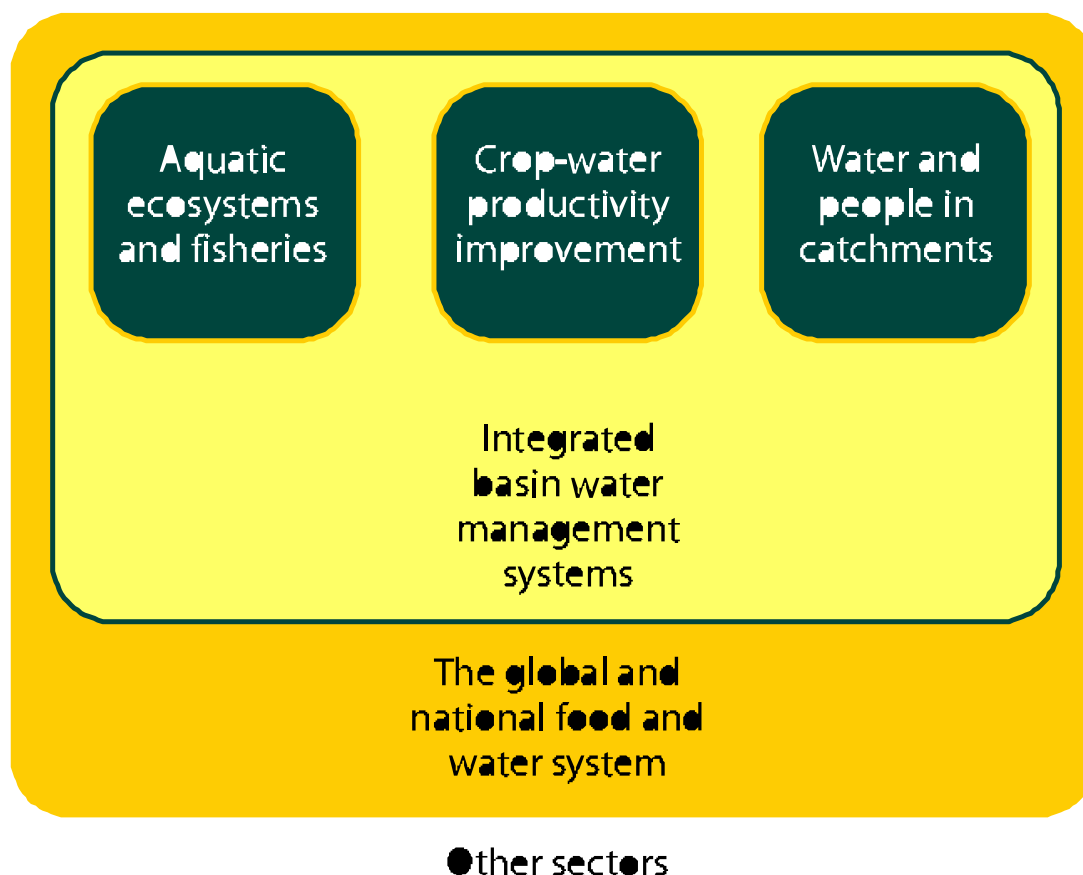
Aquatic ecosystems and fisheries

Crop-water productivity improvement

Water and people in catchments

Integrated basin water management systems

The global and national food and water system

Other sectors